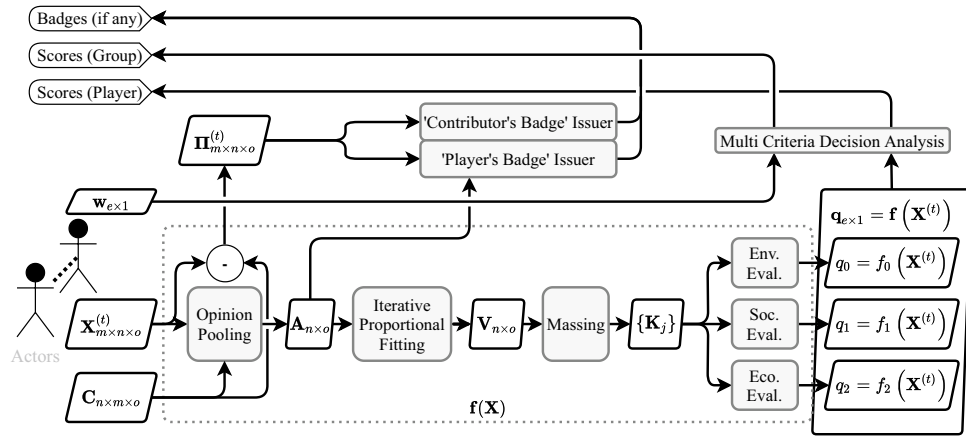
Badges (if any)
Scores (Group)
Scores (Player)
$\mathbf{\Pi}^{(t)}_{m\times n\times o}$
'Contributor's Badge' Issuer
'Player's Badge' Issuer
Multi Criteria Decision Analysis
$\mathbf{w}_{e\times 1}$
$\mathbf{q}_{e\times 1} = \mathbf{f}\left(\mathbf{X}^{(t)}\right)$
-
Env. Eval.
$q_0 = f_0\left(\mathbf{X}^{(t)}\right)$
$\mathbf{X}^{(t)}_{m\times n\times o}$
Opinion Pooling
$\mathbf{A}_{n\times o}$
Iterative Proportional Fitting
$\mathbf{V}_{n\times o}$
Massing
$\{\mathbf{K}_j\}$
Soc. Eval.
$q_1 = f_1\left(\mathbf{X}^{(t)}\right)$
Actors
$\mathbf{C}_{n\times m\times o}$
Eco. Eval.
$q_2 = f_2\left(\mathbf{X}^{(t)}\right)$
$\mathbf{f}(\mathbf{X})$